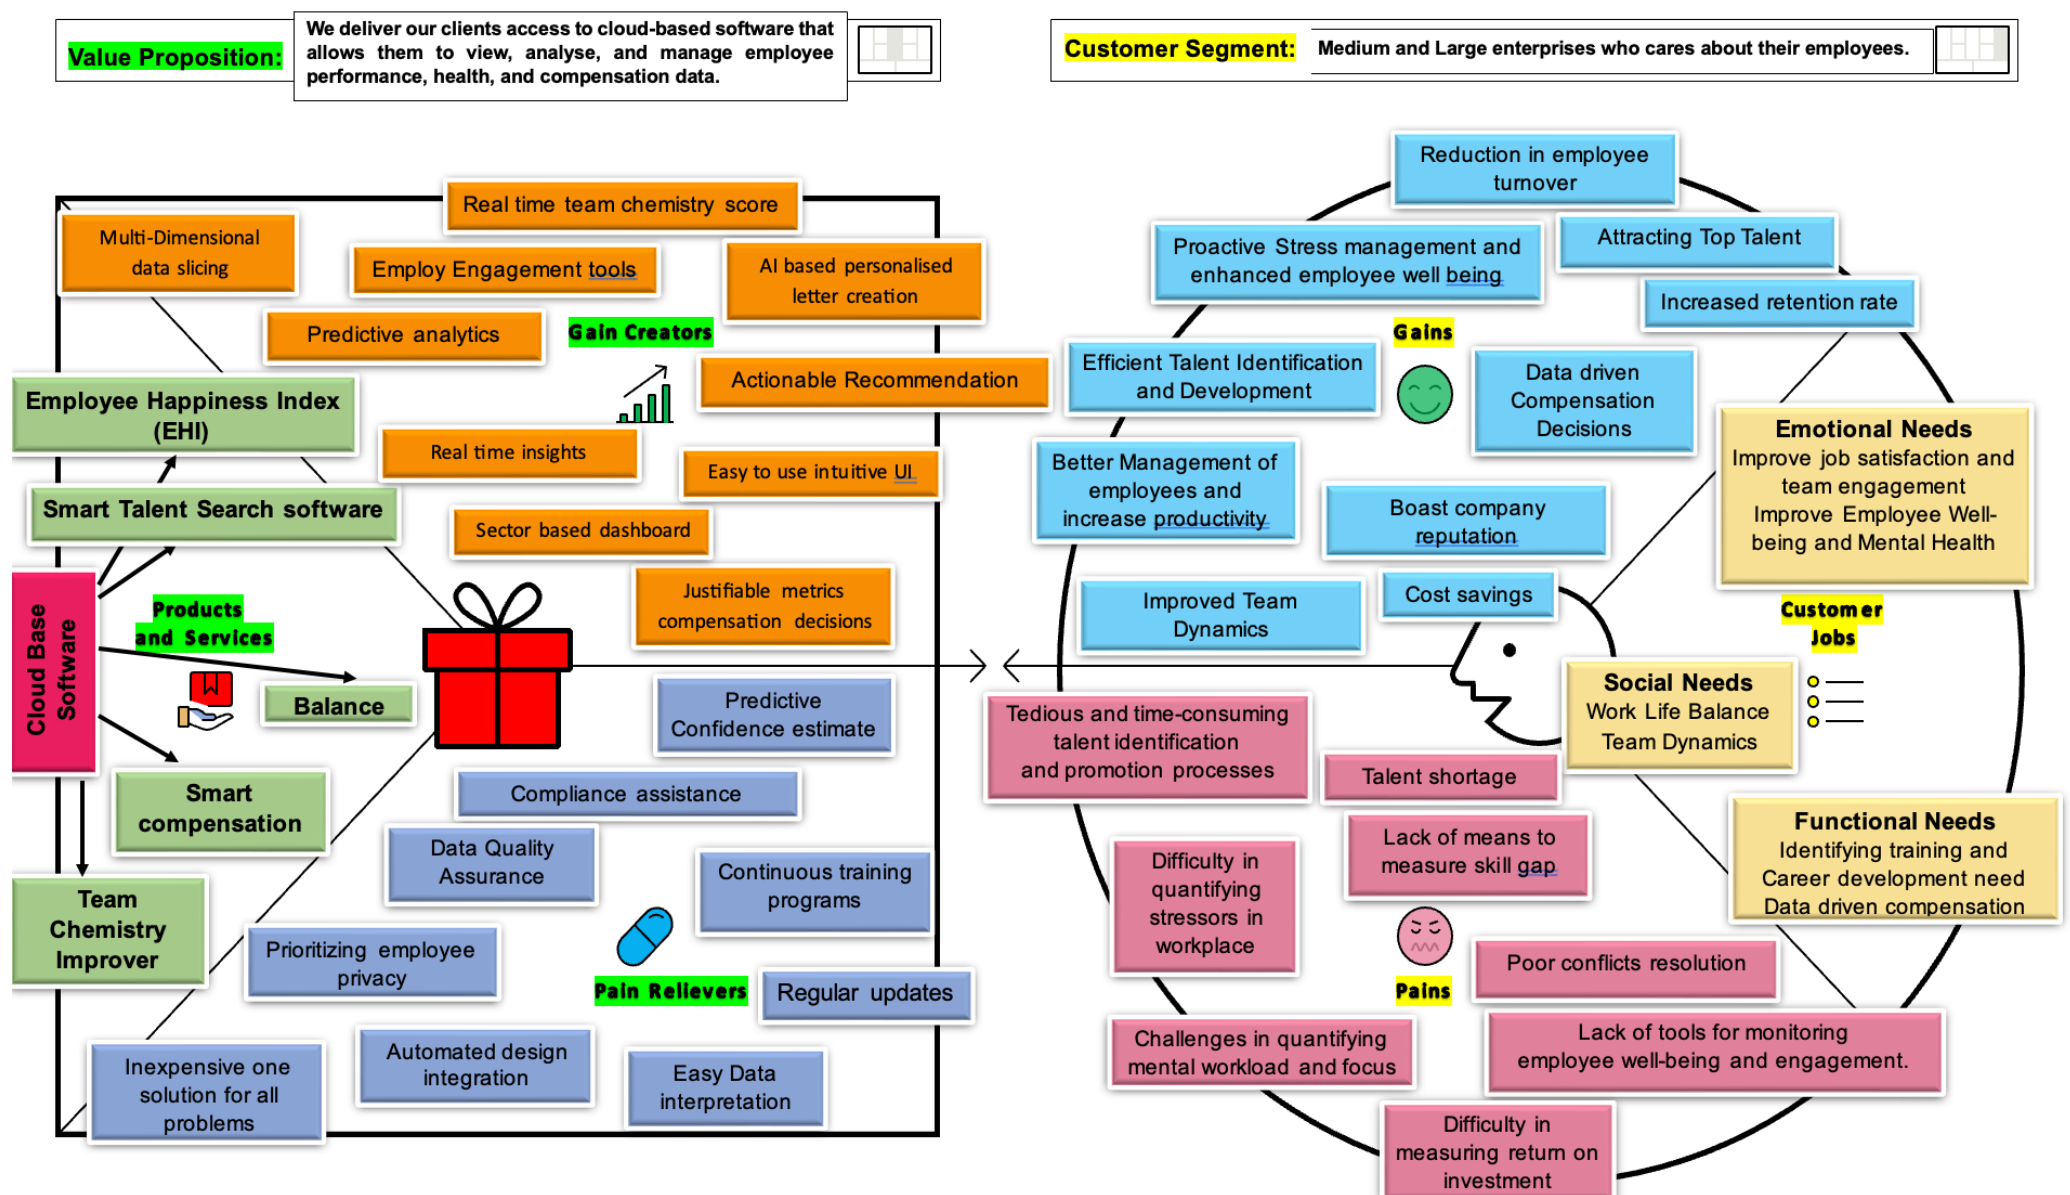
Value Proposition: We deliver our clients access to cloud-based software that allows them to view, analyse, and manage employee performance, health, and compensation data.

Customer Segment: Medium and Large enterprises who cares about their employees.

Real time team chemistry score

Multi-Dimensional data slicing

Employ Engagement tools

AI based personalised letter creation

Predictive analytics

Gain Creators

Actionable Recommendation

Employee Happiness Index (EHI)

Real time insights

Easy to use intuitive UI

Smart Talent Search software

Sector based dashboard

Justifiable metrics compensation decisions

Cloud Base Software

Products and Services

Balance

Predictive Confidence estimate

Smart compensation

Compliance assistance

Data Quality Assurance

Continuous training programs

Team Chemistry Improver

Prioritizing employee privacy

Pain Relievers

Regular updates

Inexpensive one solution for all problems

Automated design integration

Easy Data interpretation

Reduction in employee turnover

Proactive Stress management and enhanced employee well being

Attracting Top Talent

Increased retention rate

Gains

Efficient Talent Identification and Development

Data driven Compensation Decisions

Emotional Needs
Improve job satisfaction and team engagement
Improve Employee Well-being and Mental Health

Better Management of employees and increase productivity

Boast company reputation

Improved Team Dynamics

Cost savings

Customer Jobs

Social Needs
Work Life Balance
Team Dynamics

Tedious and time-consuming talent identification and promotion processes

Talent shortage

Lack of means to measure skill gap

Functional Needs
Identifying training and Career development need
Data driven compensation

Difficulty in quantifying stressors in workplace

Pains

Poor conflicts resolution

Challenges in quantifying mental workload and focus

Lack of tools for monitoring employee well-being and engagement.

Difficulty in measuring return on investment